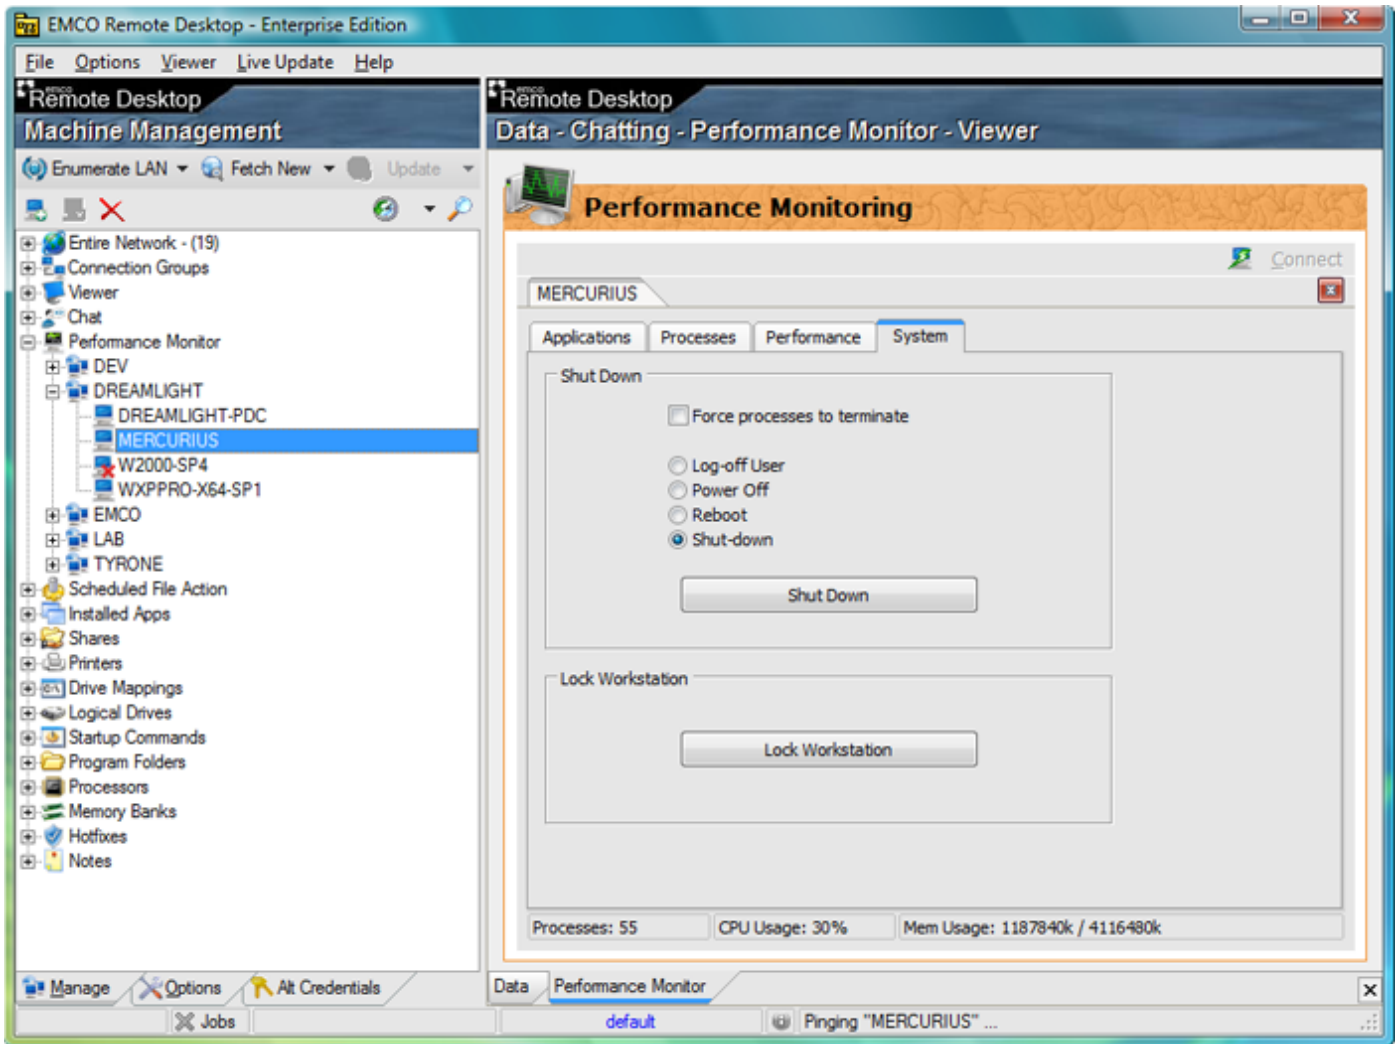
EMCO Remote Desktop - Enterprise Edition

File Options Viewer Live Update Help

Remote Desktop
Machine Management

Enumerate LAN Fetch New Update

Entire Network - (19)
Connection Groups
Viewer
Chat
Performance Monitor
DEV
DREAMLIGHT
DREAMLIGHT-PDC
MERCURIUS
W2000-SP4
WXPPRO-X64-SP1
EMCO
LAB
TYRONE
Scheduled File Action
Installed Apps
Shares
Printers
Drive Mappings
Logical Drives
Startup Commands
Program Folders
Processors
Memory Banks
Hotfixes
Notes

Manage Options Alt Credentials

Remote Desktop
Data - Chatting - Performance Monitor - Viewer

Performance Monitoring

Connect

MERCURIUS

Applications Processes Performance System

Shut Down

Force processes to terminate

Log-off User
Power Off
Reboot
Shut-down

Shut Down

Lock Workstation

Lock Workstation

Processes: 55 CPU Usage: 30% Mem Usage: 1187840k / 4116480k

Data Performance Monitor

Jobs default Pinging "MERCURIUS" ...